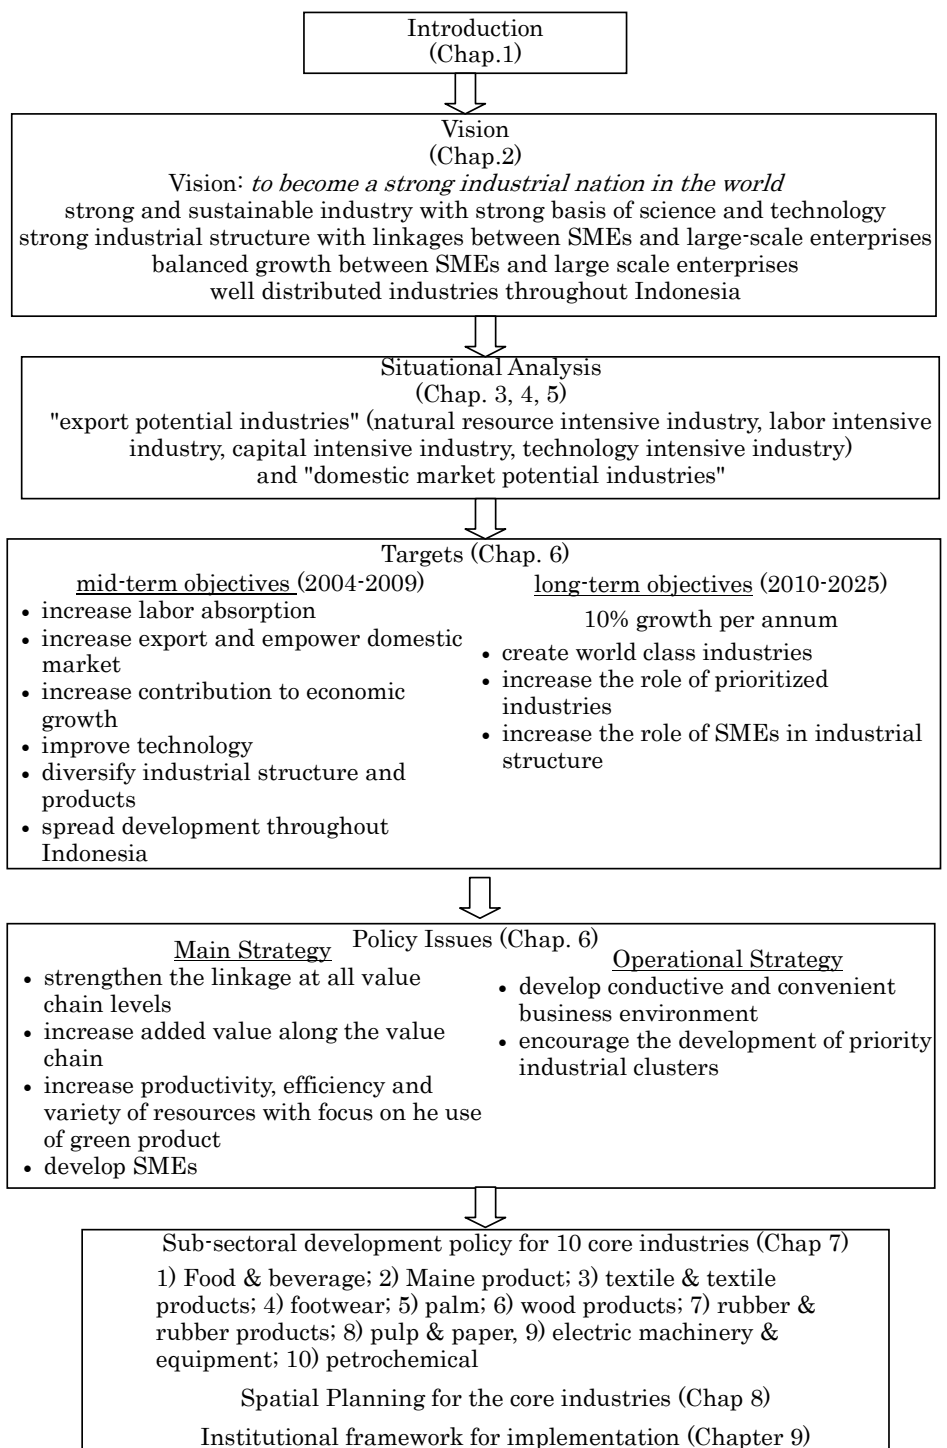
Introduction
(Chap.1)

Vision
(Chap.2)
Vision: *to become a strong industrial nation in the world*
strong and sustainable industry with strong basis of science and technology
strong industrial structure with linkages between SMEs and large-scale enterprises
balanced growth between SMEs and large scale enterprises
well distributed industries throughout Indonesia

Situational Analysis
(Chap. 3, 4, 5)
"export potential industries" (natural resource intensive industry, labor intensive industry, capital intensive industry, technology intensive industry) and "domestic market potential industries"

Targets (Chap. 6)

mid-term objectives (2004-2009)
• increase labor absorption
• increase export and empower domestic market
• increase contribution to economic growth
• improve technology
• diversify industrial structure and products
• spread development throughout Indonesia

long-term objectives (2010-2025)
10% growth per annum
• create world class industries
• increase the role of prioritized industries
• increase the role of SMEs in industrial structure

Policy Issues (Chap. 6)

Main Strategy
• strengthen the linkage at all value chain levels
• increase added value along the value chain
• increase productivity, efficiency and variety of resources with focus on he use of green product
• develop SMEs

Operational Strategy
• develop conductive and convenient business environment
• encourage the development of priority industrial clusters

Sub-sectoral development policy for 10 core industries (Chap 7)
1) Food & beverage; 2) Maine product; 3) textile & textile products; 4) footwear; 5) palm; 6) wood products; 7) rubber & rubber products; 8) pulp & paper, 9) electric machinery & equipment; 10) petrochemical

Spatial Planning for the core industries (Chap 8)

Institutional framework for implementation (Chapter 9)